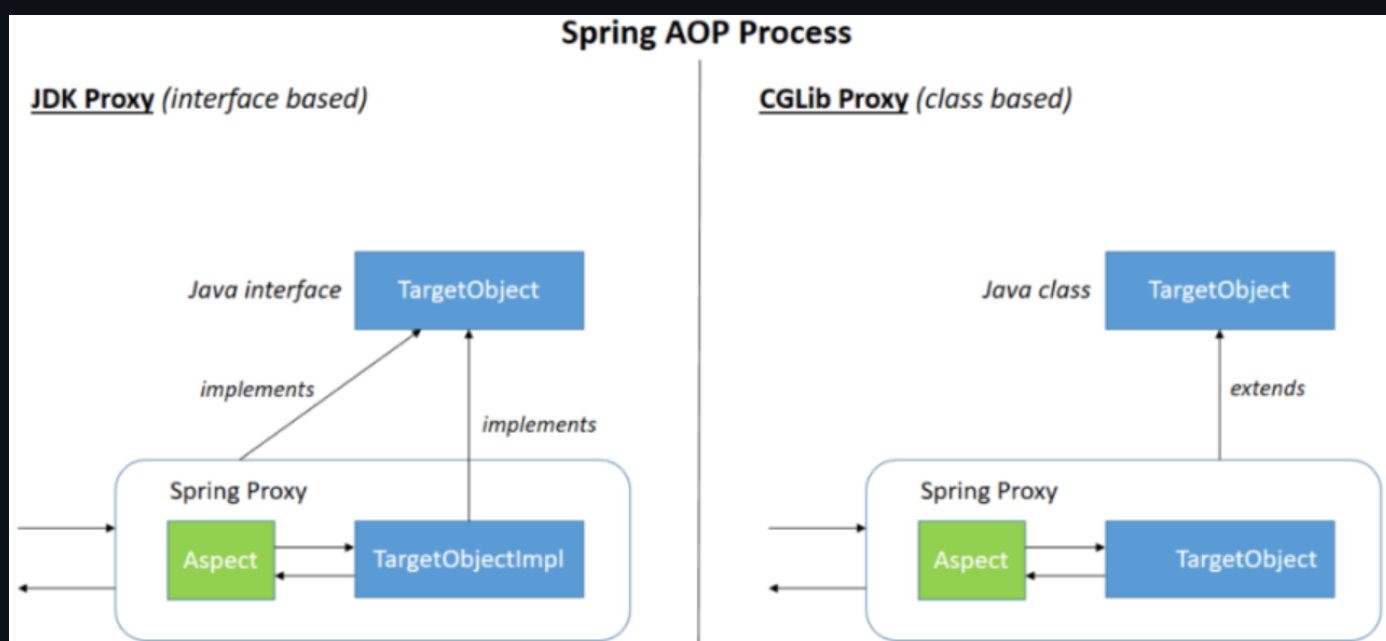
Spring AOP Process

JDK Proxy (interface based)

Java interface

TargetObject

implements

implements

Spring Proxy

Aspect

TargetObjectImpl

CGLib Proxy (class based)

Java class

TargetObject

extends

Spring Proxy

Aspect

TargetObject